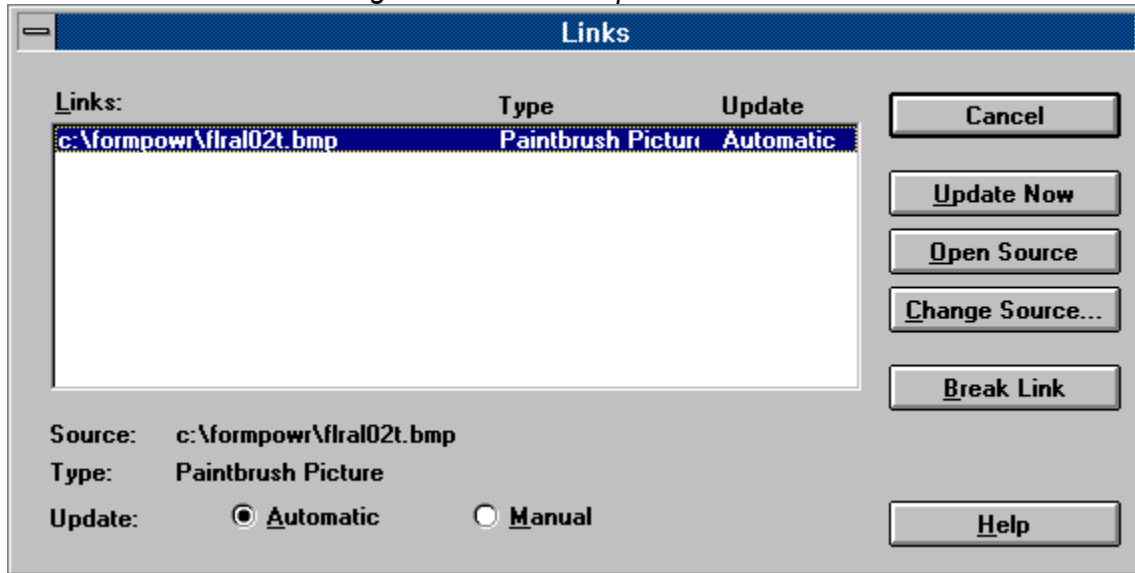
Links

Links:

| Type | Update |
|---|---|
| c:\formpowr\flral02t.bmp | Paintbrush Pictur | Automatic |

Cancel

Update Now

Open Source

Change Source...

Break Link

Source: c:\formpowr\flral02t.bmp

Type: Paintbrush Picture

Update: Automatic Manual

Help